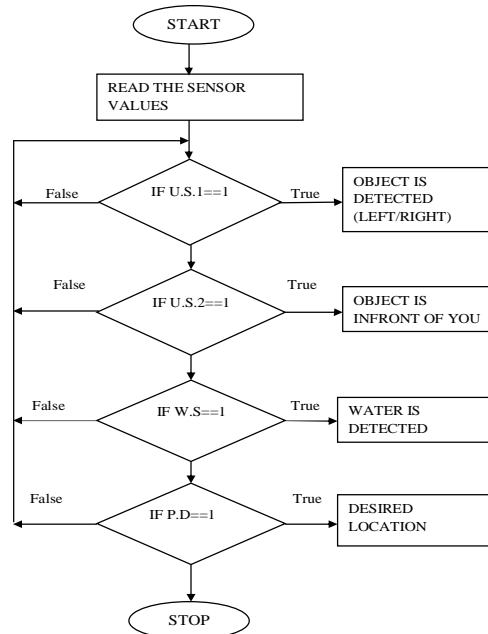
START

READ THE SENSOR VALUES

False

IF U.S.1==1

True

OBJECT IS DETECTED (LEFT/RIGHT)

False

IF U.S.2==1

True

OBJECT IS INFRONT OF YOU

False

IF W.S==1

True

WATER IS DETECTED

False

IF P.D==1

True

DESIRED LOCATION

STOP